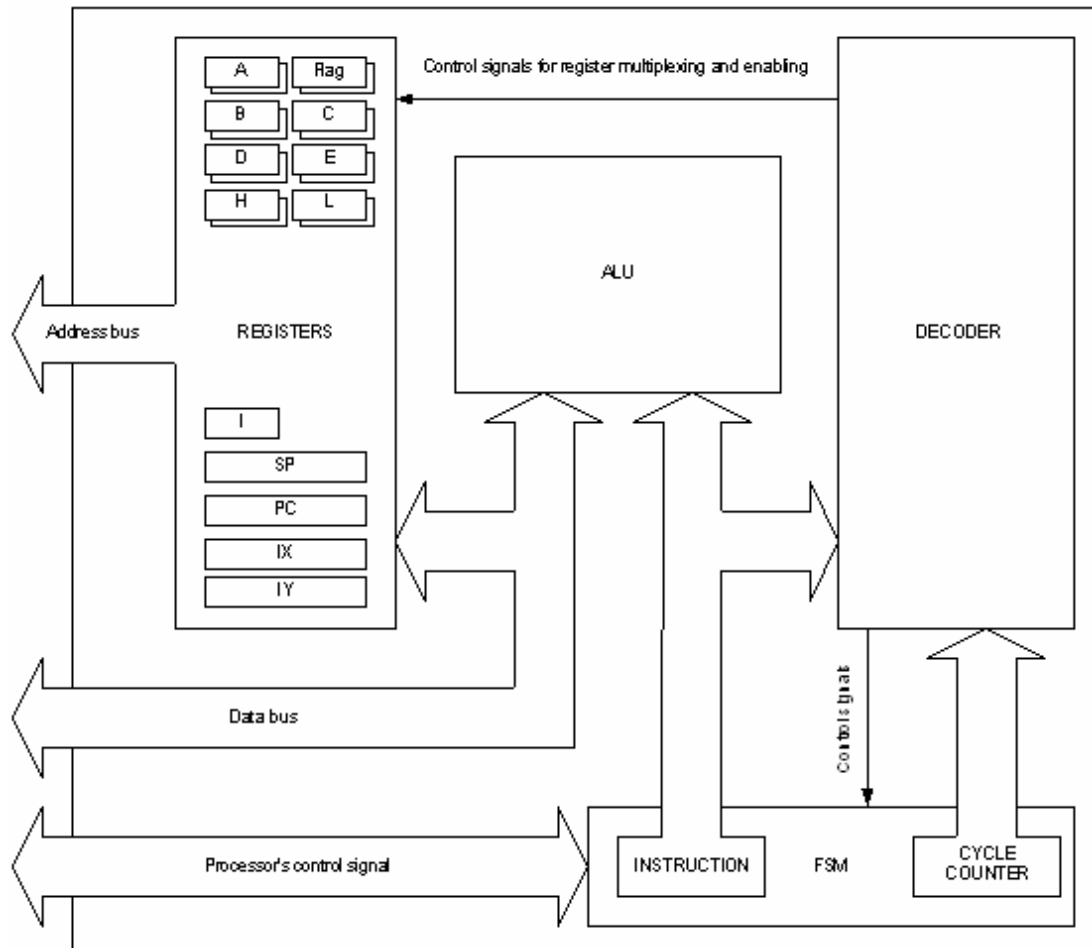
A
Rag
B
C
D
E
H
L

Control signals for register multiplexing and enabling

ALU

DECODER

Address bus

REGISTERS

I
SP
PC
IX
IY

Control signals

Data bus

Processor's control signal

INSTRUCTION

FSM

CYCLE COUNTER